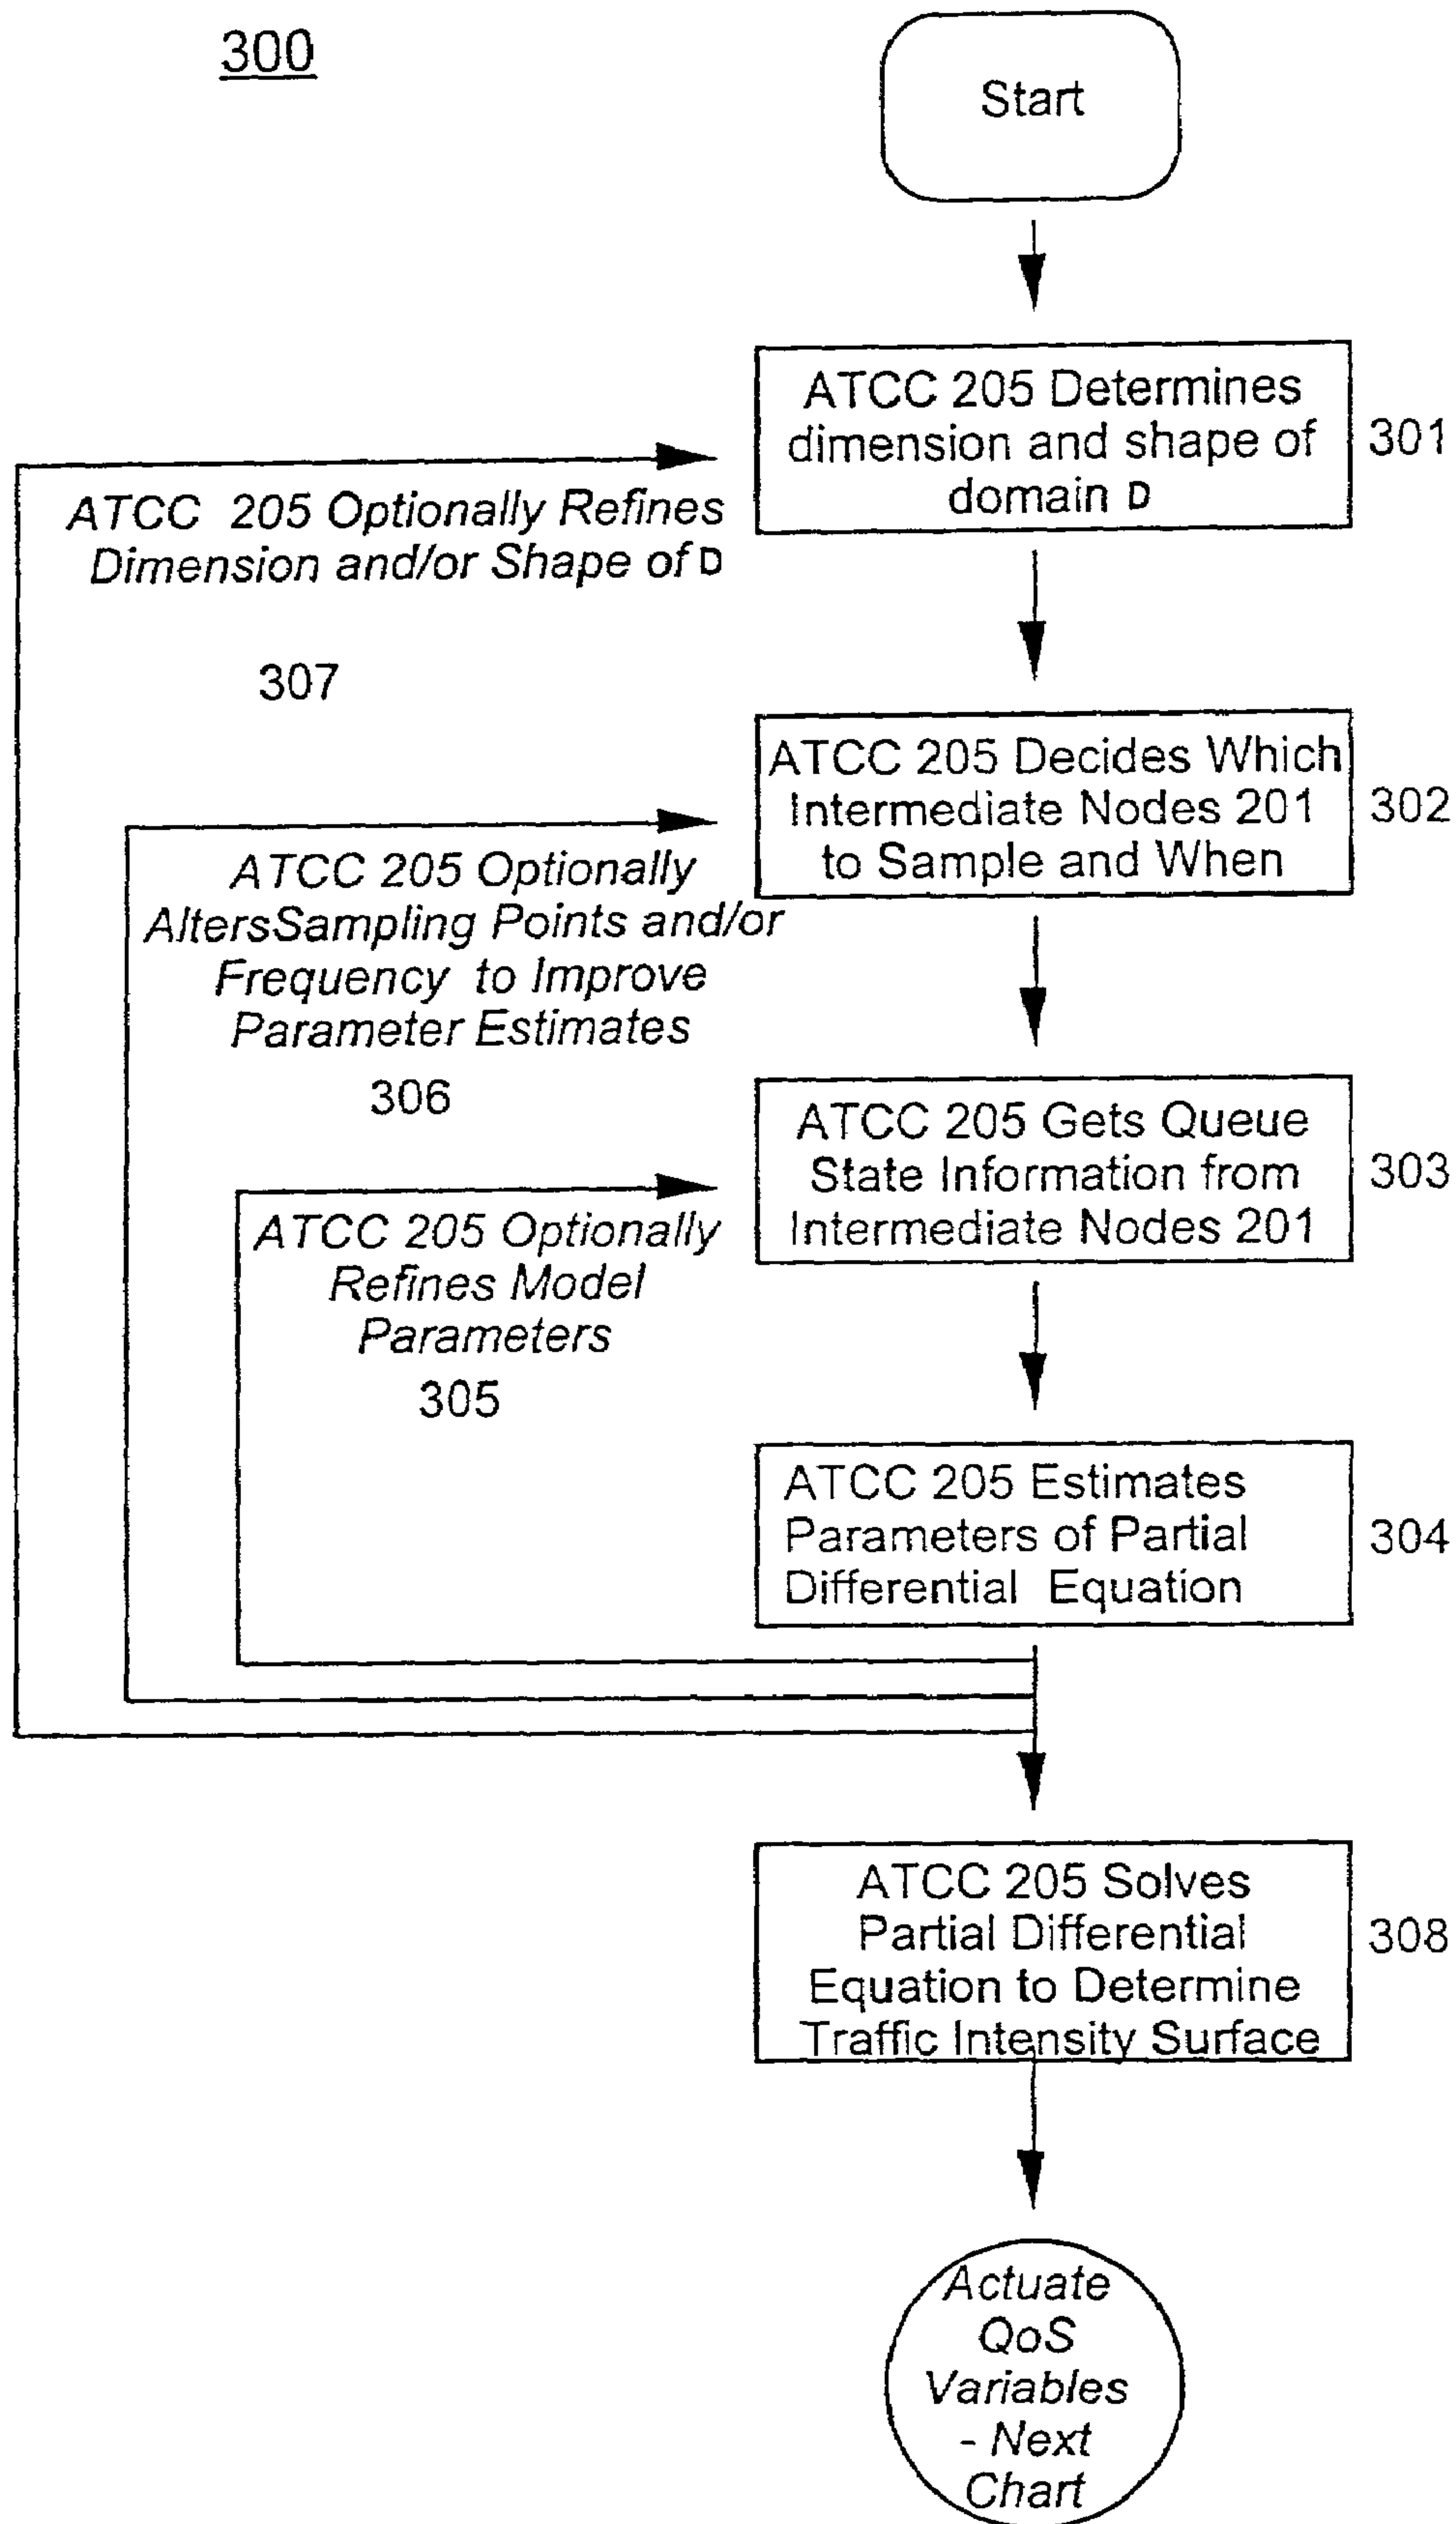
300

Start

ATCC 205 Determines dimension and shape of domain D

301

ATCC 205 Optionally Refines Dimension and/or Shape of D

307

ATCC 205 Decides Which Intermediate Nodes 201 to Sample and When

302

ATCC 205 Optionally AltersSampling Points and/or Frequency to Improve Parameter Estimates

306

ATCC 205 Gets Queue State Information from Intermediate Nodes 201

303

ATCC 205 Optionally Refines Model Parameters

305

ATCC 205 Estimates Parameters of Partial Differential Equation

304

ATCC 205 Solves Partial Differential Equation to Determine Traffic Intensity Surface

308

Actuate QoS Variables - Next Chart